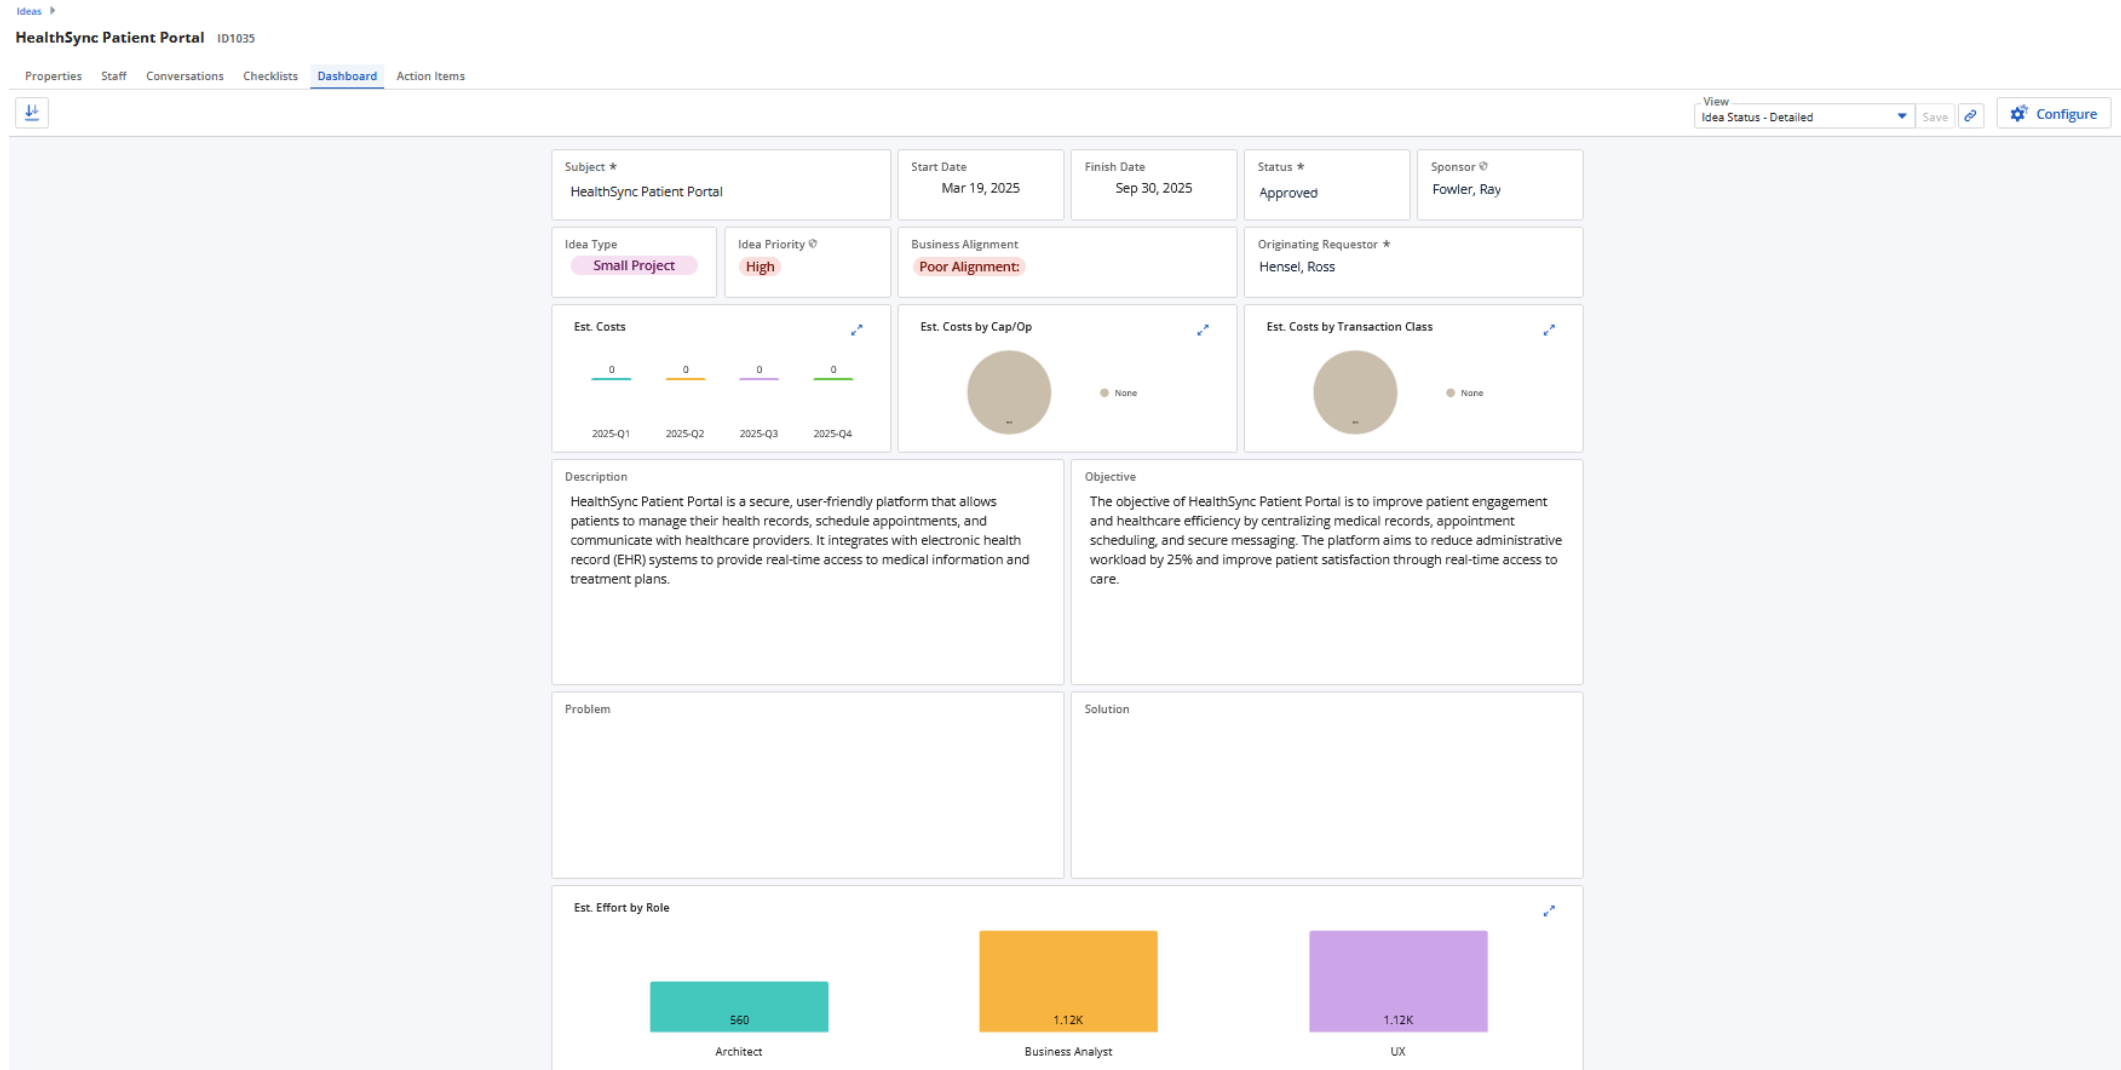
Ideas

HealthSync Patient Portal ID1035

Properties Staff Conversations Checklists Dashboard Action Items

View
Idea Status - Detailed
Save
Configure

Subject *
HealthSync Patient Portal

Start Date
Mar 19, 2025

Finish Date
Sep 30, 2025

Status *
Approved

Sponsor
Fowler, Ray

Idea Type
Small Project

Idea Priority
High

Business Alignment
Poor Alignment:

Originating Requestor *
Hensel, Ross

Est. Costs
0 0 0 0
2025-Q1 2025-Q2 2025-Q3 2025-Q4

Est. Costs by Cap/Op
None

Est. Costs by Transaction Class
None

Description
HealthSync Patient Portal is a secure, user-friendly platform that allows patients to manage their health records, schedule appointments, and communicate with healthcare providers. It integrates with electronic health record (EHR) systems to provide real-time access to medical information and treatment plans.

Objective
The objective of HealthSync Patient Portal is to improve patient engagement and healthcare efficiency by centralizing medical records, appointment scheduling, and secure messaging. The platform aims to reduce administrative workload by 25% and improve patient satisfaction through real-time access to care.

Problem

Solution

Est. Effort by Role
560
1.12K
1.12K
Architect
Business Analyst
UX